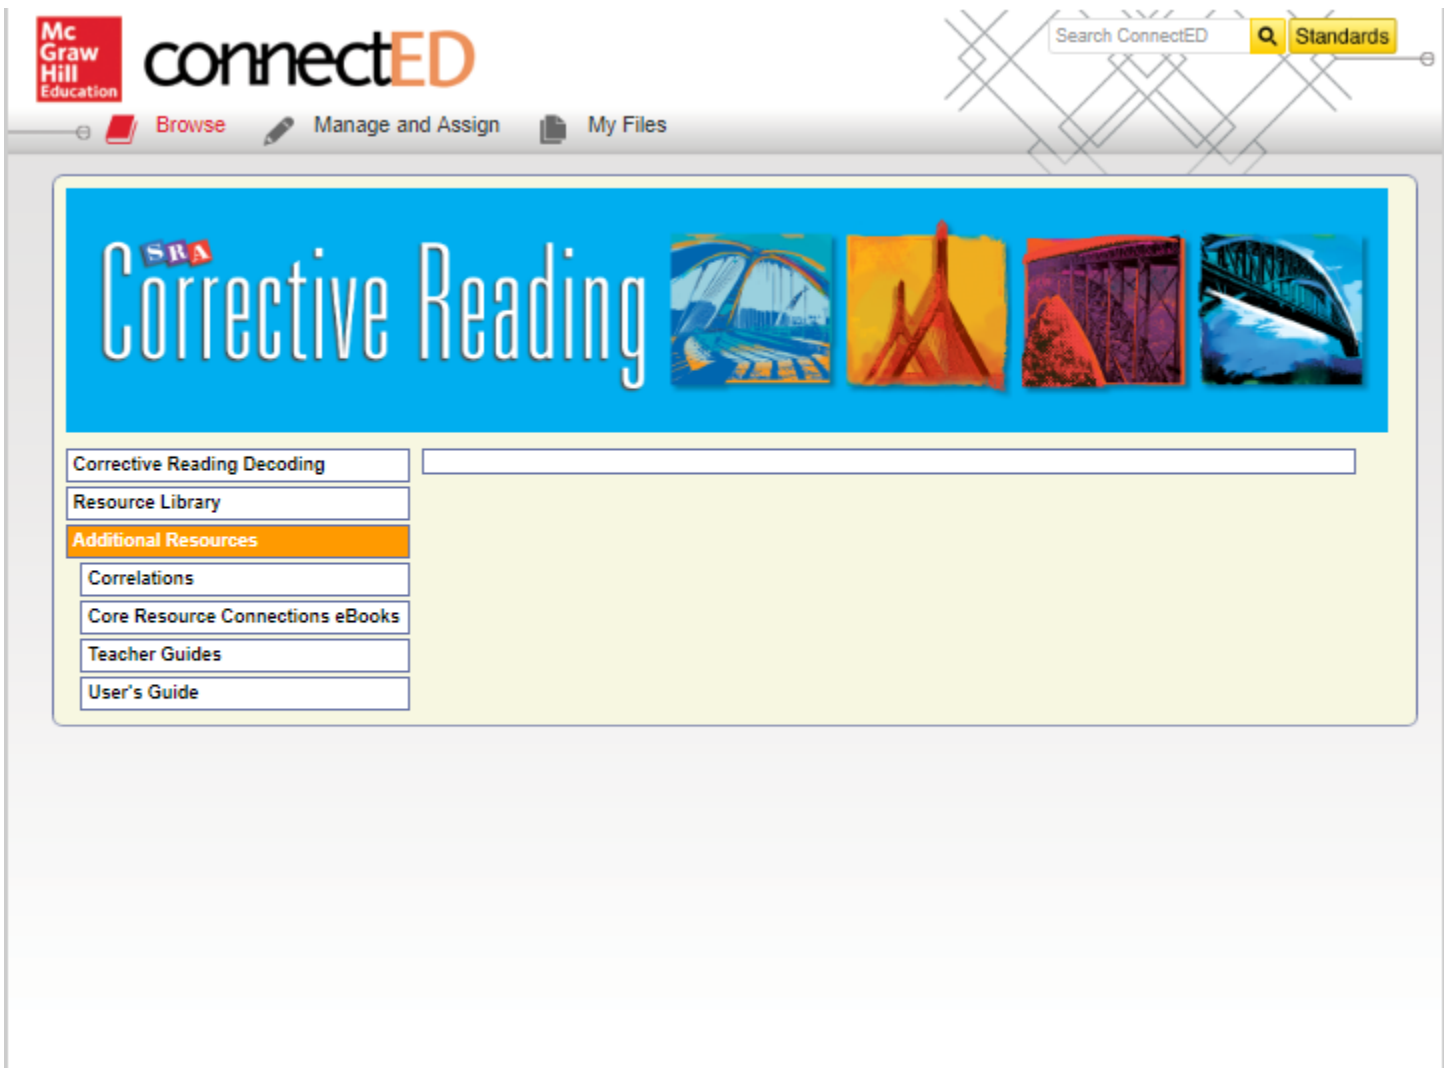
Mc Graw Hill Education

connectED

Search ConnectED

Standards

Browse

Manage and Assign

My Files

SRA

Corrective Reading

Corrective Reading Decoding

Resource Library

Additional Resources

Correlations

Core Resource Connections eBooks

Teacher Guides

User's Guide